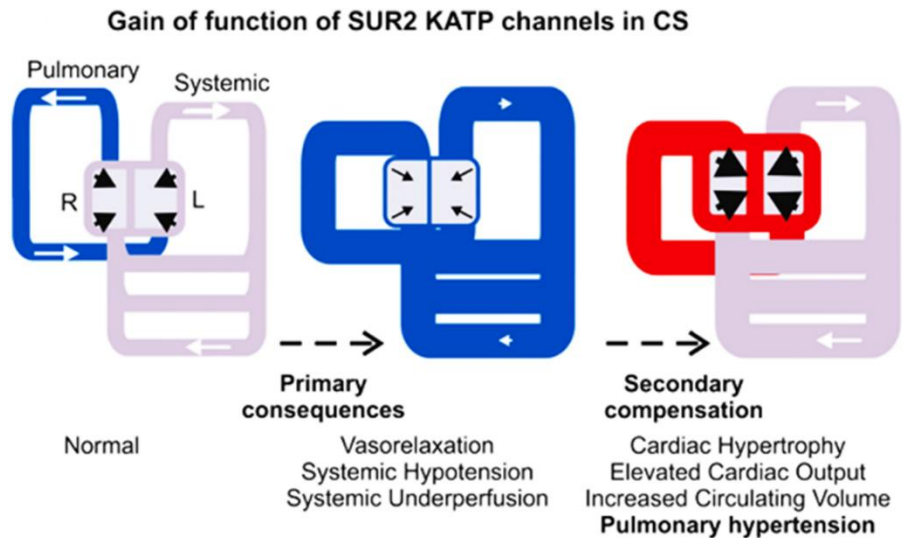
Gain of function of SUR2 KATP channels in CS

Pulmonary

Systemic

R

L

Primary consequences

Secondary compensation

Normal

Vasorelaxation
Systemic Hypotension
Systemic Underperfusion

Cardiac Hypertrophy
Elevated Cardiac Output
Increased Circulating Volume
Pulmonary hypertension